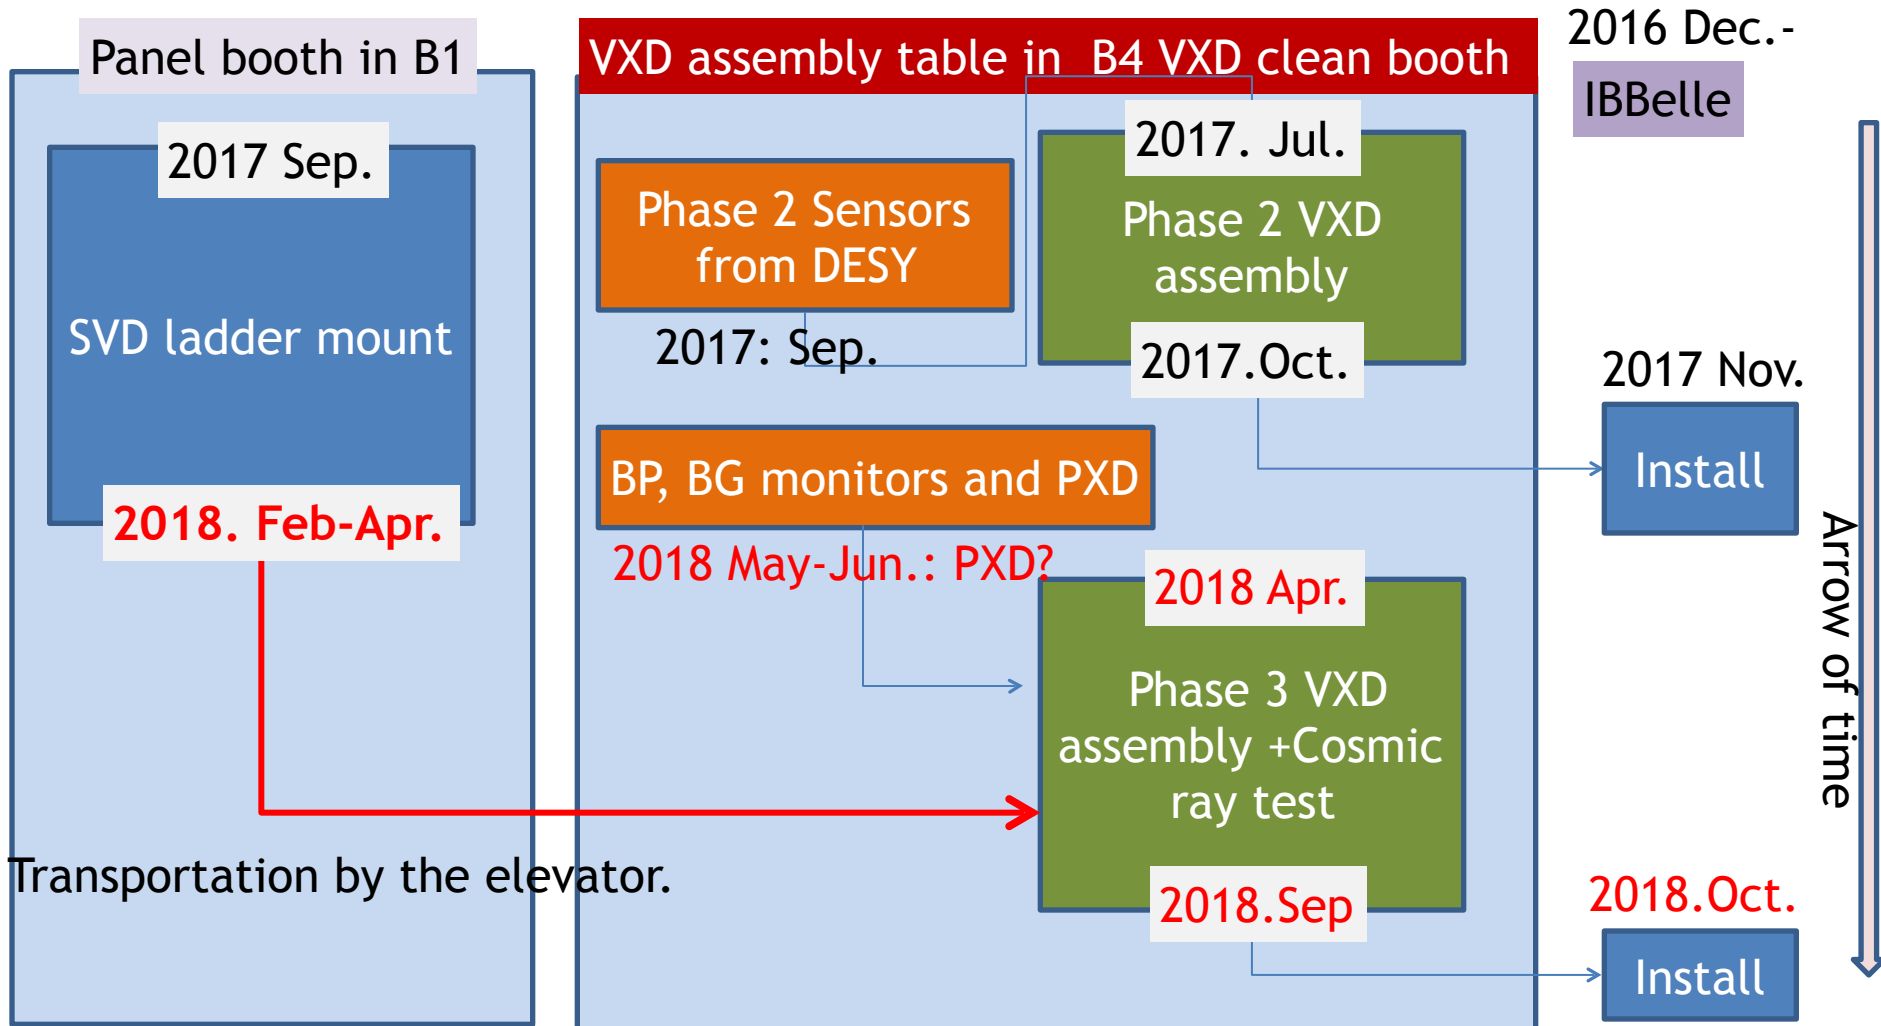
Panel booth in B1

2017 Sep.

SVD ladder mount

2018. Feb-Apr.

VXD assembly table in B4 VXD clean booth

2016 Dec.-

IBBelle

Phase 2 Sensors from DESY

2017: Sep.

2017. Jul.

Phase 2 VXD assembly

2017.Oct.

2017 Nov.

Install

BP, BG monitors and PXD

2018 May-Jun.: PXD?

2018 Apr.

Phase 3 VXD assembly +Cosmic ray test

2018.Sep

Arrow of time

Transportation by the elevator.

2018.Oct.

Install